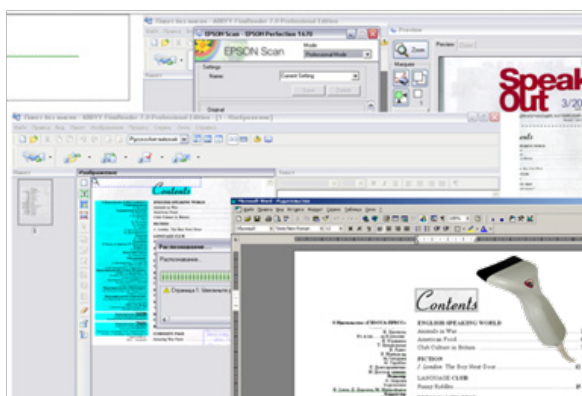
EPSON Scan - EPSON Perfection 1670

EPSON Scan

Mode

Professional Mode

Settings

Name

Current Setting

Original

Preview

Zoom

Speak Out

Contents

Распознавание

Contents

ENGLISH SPEAKING WORLD

FICTION

LANGUAGE CLUB

Microsoft Word